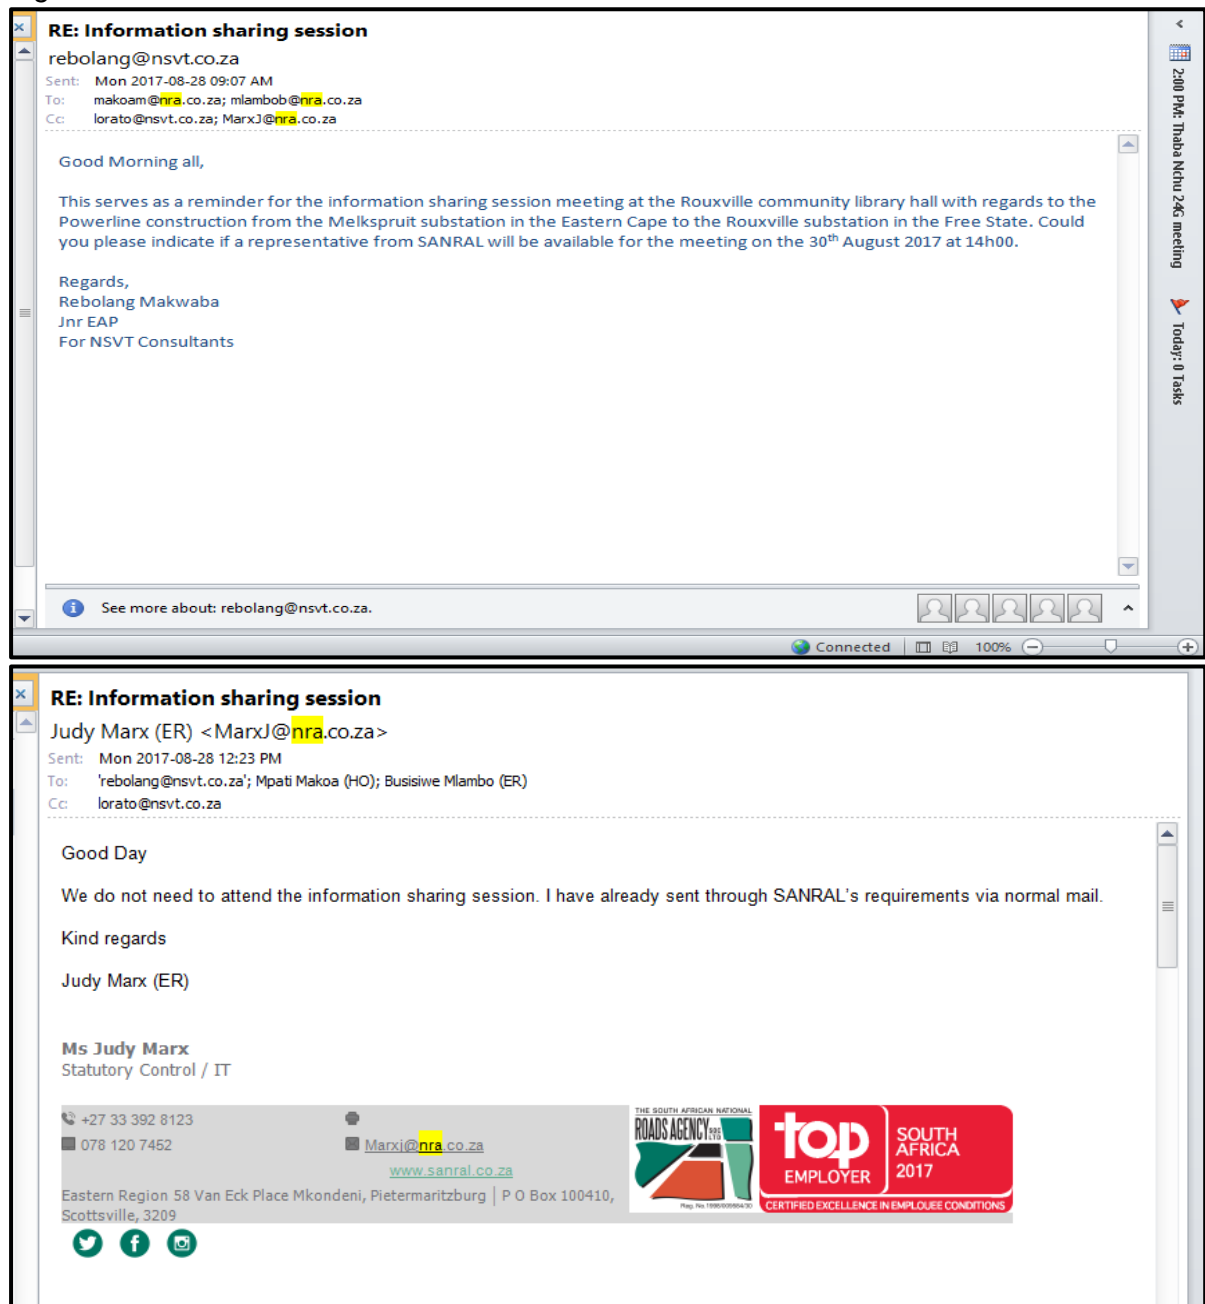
RE: Information sharing session
rebolang@nsvt.co.za
Sent: Mon 2017-08-28 09:07 AM
To: makoam@nra.co.za; mlambob@nra.co.za
Cc: lorato@nsvt.co.za; MarxJ@nra.co.za

Good Morning all,

This serves as a reminder for the information sharing session meeting at the Rouxville community library hall with regards to the Powerline construction from the Melkspruit substation in the Eastern Cape to the Rouxville substation in the Free State. Could you please indicate if a representative from SANRAL will be available for the meeting on the 30$^{th}$ August 2017 at 14h00.

Regards,
Rebolang Makwaba
Jnr EAP
For NSVT Consultants

See more about: rebolang@nsvt.co.za.

2:00 PM: Thaba Nchu 24G meeting
Today: 0 Tasks

Connected 100%

RE: Information sharing session
Judy Marx (ER) <MarxJ@nra.co.za>
Sent: Mon 2017-08-28 12:23 PM
To: 'rebolang@nsvt.co.za'; Mpati Makoa (HO); Busisiwe Mlambo (ER)
Cc: lorato@nsvt.co.za

Good Day

We do not need to attend the information sharing session. I have already sent through SANRAL's requirements via normal mail.

Kind regards

Judy Marx (ER)

Ms Judy Marx
Statutory Control / IT

+27 33 392 8123
078 120 7452
Marxj@nra.co.za
www.sanral.co.za
Eastern Region 58 Van Eck Place Mkondeni, Pietermaritzburg | P O Box 100410, Scottsville, 3209

THE SOUTH AFRICAN NATIONAL ROADS AGENCY SOC LTD
Reg. No.1998/009584/30
top EMPLOYER SOUTH AFRICA 2017
CERTIFIED EXCELLENCE IN EMPLOYEE CONDITIONS